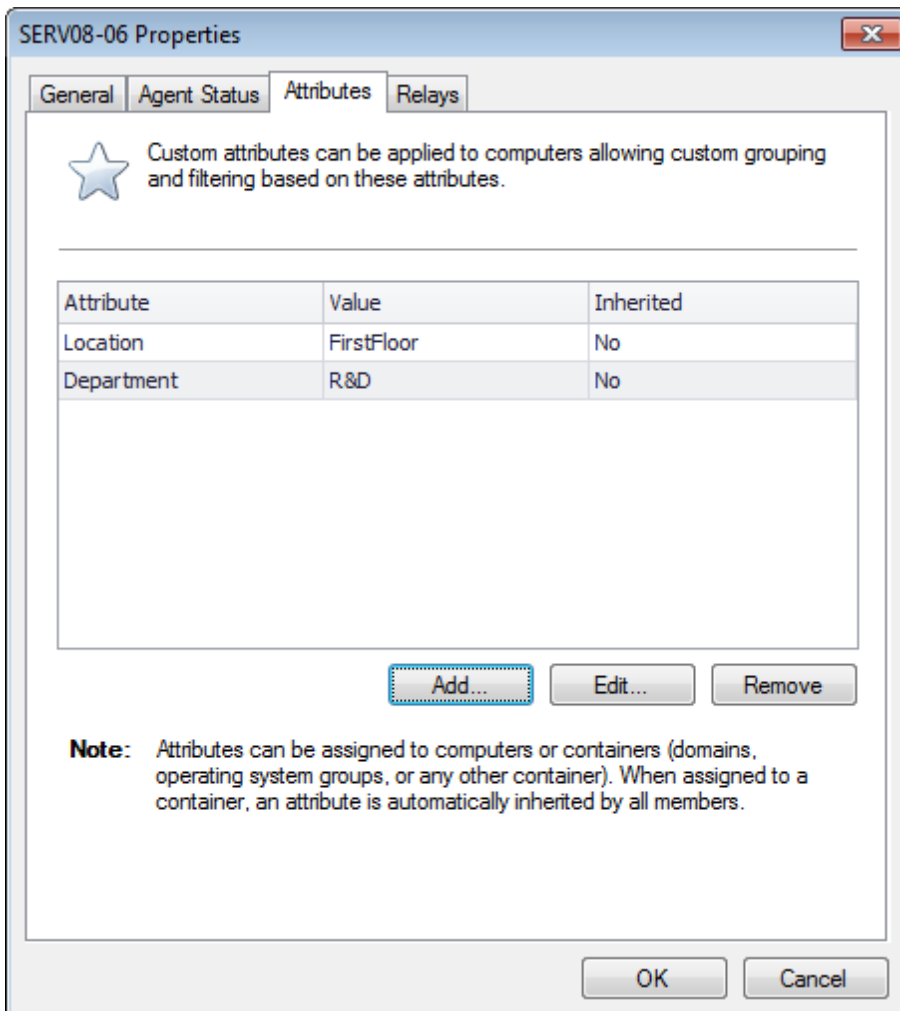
SERV08-06 Properties

General | Agent Status | Attributes | Relays

Custom attributes can be applied to computers allowing custom grouping and filtering based on these attributes.

| Attribute | Value | Inherited |
|---|---|---|
| Location | FirstFloor | No |
| Department | R&D | No |

Add... | Edit... | Remove

**Note:** Attributes can be assigned to computers or containers (domains, operating system groups, or any other container). When assigned to a container, an attribute is automatically inherited by all members.

OK | Cancel